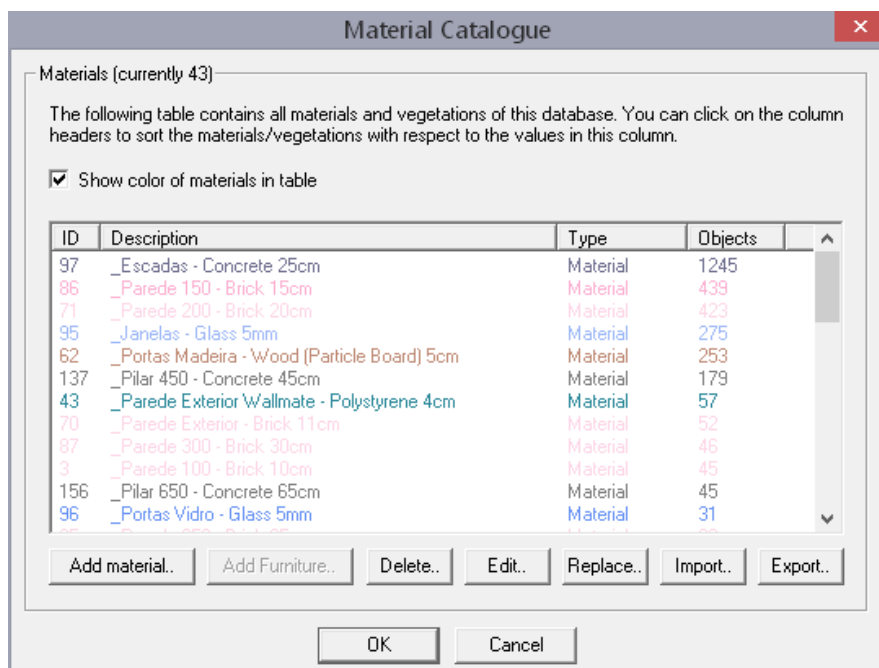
Material Catalogue

Materials (currently 43)

The following table contains all materials and vegetations of this database. You can click on the column headers to sort the materials/vegetations with respect to the values in this column.

☑ Show color of materials in table

| ID | Description | Type | Objects |
|---|---|---|---|
| 97 | _Escadas - Concrete 25cm | Material | 1245 |
| 86 | _Parede 150 - Brick 15cm | Material | 439 |
| 71 | _Parede 200 - Brick 20cm | Material | 423 |
| 95 | _Janelas - Glass 5mm | Material | 275 |
| 62 | _Portas Madeira - Wood (Particle Board) 5cm | Material | 253 |
| 137 | _Pilar 450 - Concrete 45cm | Material | 179 |
| 43 | _Parede Exterior Wallmate - Polystyrene 4cm | Material | 57 |
| 70 | _Parede Exterior - Brick 11cm | Material | 52 |
| 87 | _Parede 300 - Brick 30cm | Material | 46 |
| 3 | _Parede 100 - Brick 10cm | Material | 45 |
| 156 | _Pilar 650 - Concrete 65cm | Material | 45 |
| 96 | _Portas Vidro - Glass 5mm | Material | 31 |

Add material.. Add Furniture.. Delete.. Edit.. Replace.. Import.. Export..

OK Cancel